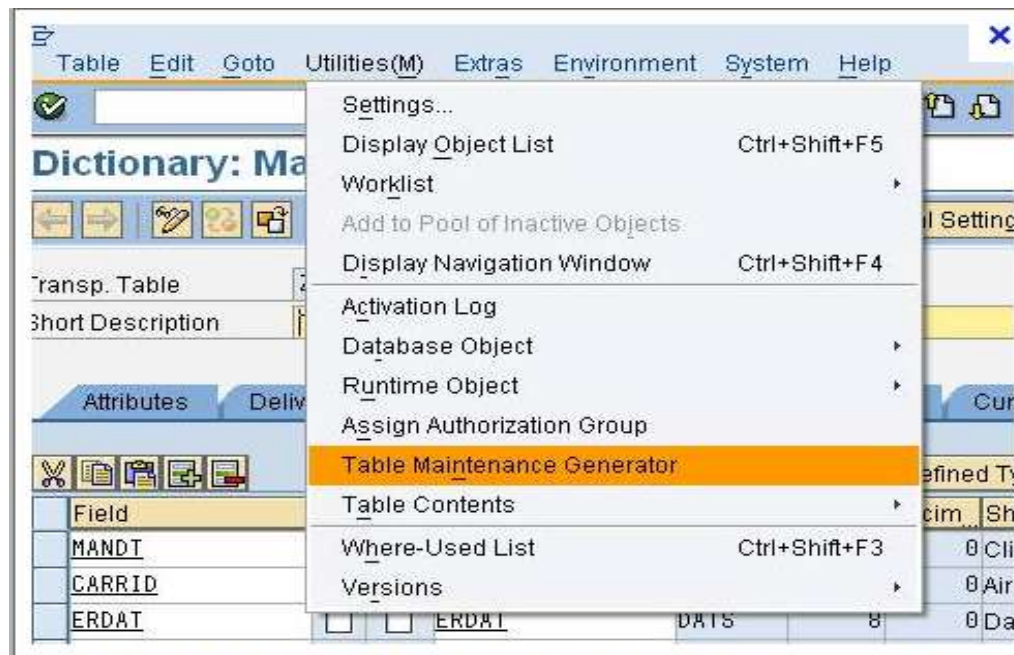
Table Edit Goto Utilities(M) Extras Environment System Help

Dictionary: Ma

Transp. Table

Short Description

Attributes Deliv

Field
MANDT
CARRID
ERDAT

Settings...
Display Object List Ctrl+Shift+F5
Worklist
Add to Pool of Inactive Objects
Display Navigation Window Ctrl+Shift+F4
Activation Log
Database Object
Runtime Object
Assign Authorization Group
Table Maintenance Generator
Table Contents
Where-Used List Ctrl+Shift+F3
Versions

l Setting
Cur
efined Ty
cim. Sh
0 Cli
0 Air
ERDAT DATS 8 0 Da